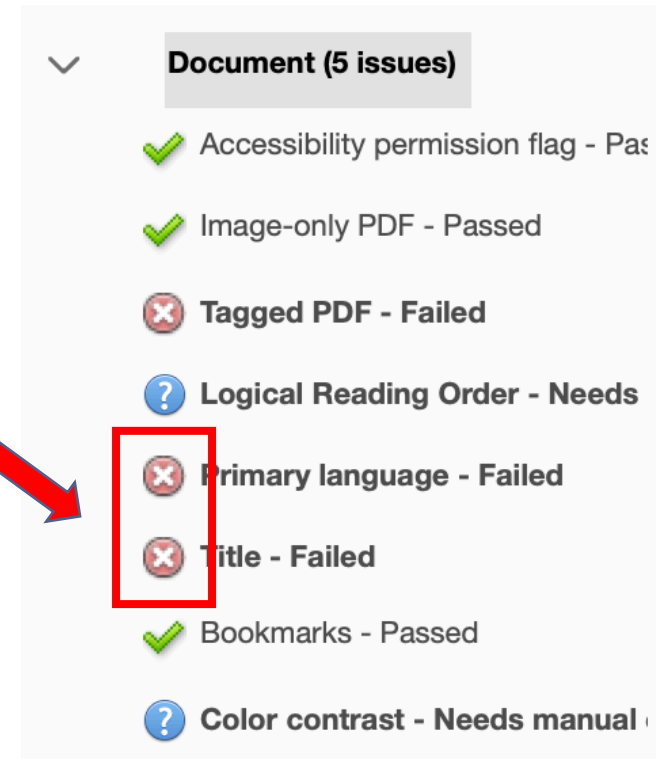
Document (5 issues)

Accessibility permission flag - Pas

Image-only PDF - Passed

Tagged PDF - Failed

Logical Reading Order - Needs

Primary language - Failed

Title - Failed

Bookmarks - Passed

Color contrast - Needs manual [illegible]